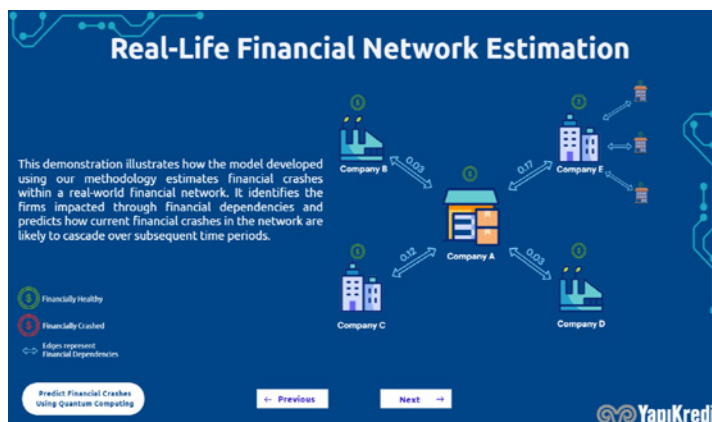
Real-Life Financial Network Estimation

This demonstration illustrates how the model developed using our methodology estimates financial crashes within a real-world financial network. It identifies the firms impacted through financial dependencies and predicts how current financial crashes in the network are likely to cascade over subsequent time periods.

Company B

0.03

Company E

0.17

Company A

0.12

0.03

Company C

Company D

Financially Healthy

Financially Crashed

Edges represent Financial Dependencies

Predict Financial Crashes Using Quantum Computing

← Previous

Next →

YapıKredi